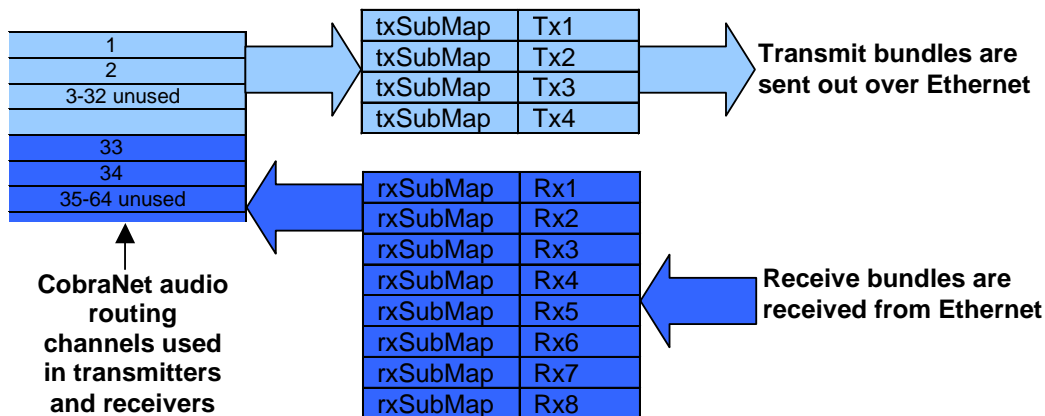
| 1 |
|---|
| 2 |
| 3-32 unused |
| |
| 33 |
| 34 |
| 35-64 unused |

| txSubMap | Tx1 |
|---|---|
| txSubMap | Tx2 |
| txSubMap | Tx3 |
| txSubMap | Tx4 |

Transmit bundles are sent out over Ethernet

| rxSubMap | Rx1 |
|---|---|
| rxSubMap | Rx2 |
| rxSubMap | Rx3 |
| rxSubMap | Rx4 |
| rxSubMap | Rx5 |
| rxSubMap | Rx6 |
| rxSubMap | Rx7 |
| rxSubMap | Rx8 |

Receive bundles are received from Ethernet

CobraNet audio routing channels used in transmitters and receivers